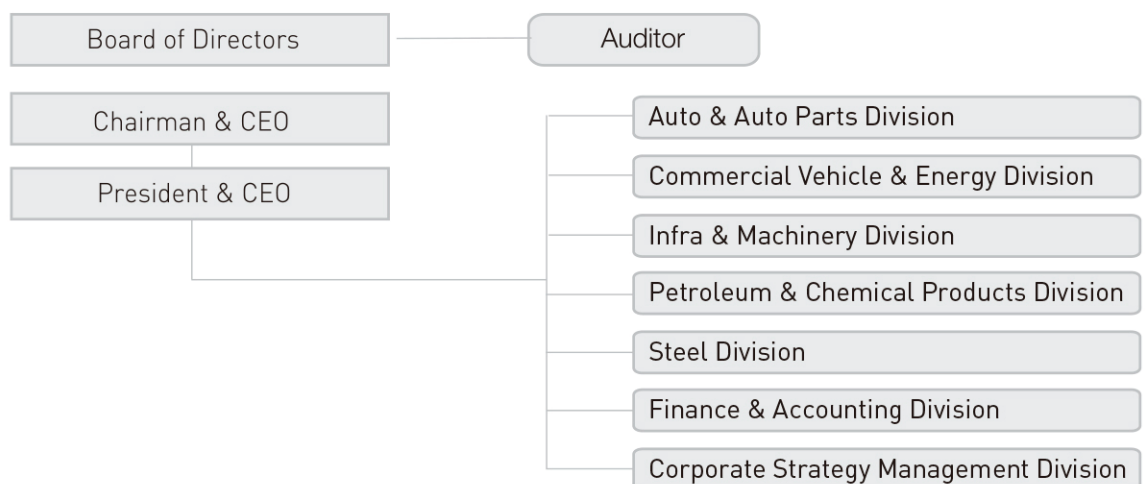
Board of Directors

Auditor

Chairman & CEO

President & CEO

Auto & Auto Parts Division

Commercial Vehicle & Energy Division

Infra & Machinery Division

Petroleum & Chemical Products Division

Steel Division

Finance & Accounting Division

Corporate Strategy Management Division